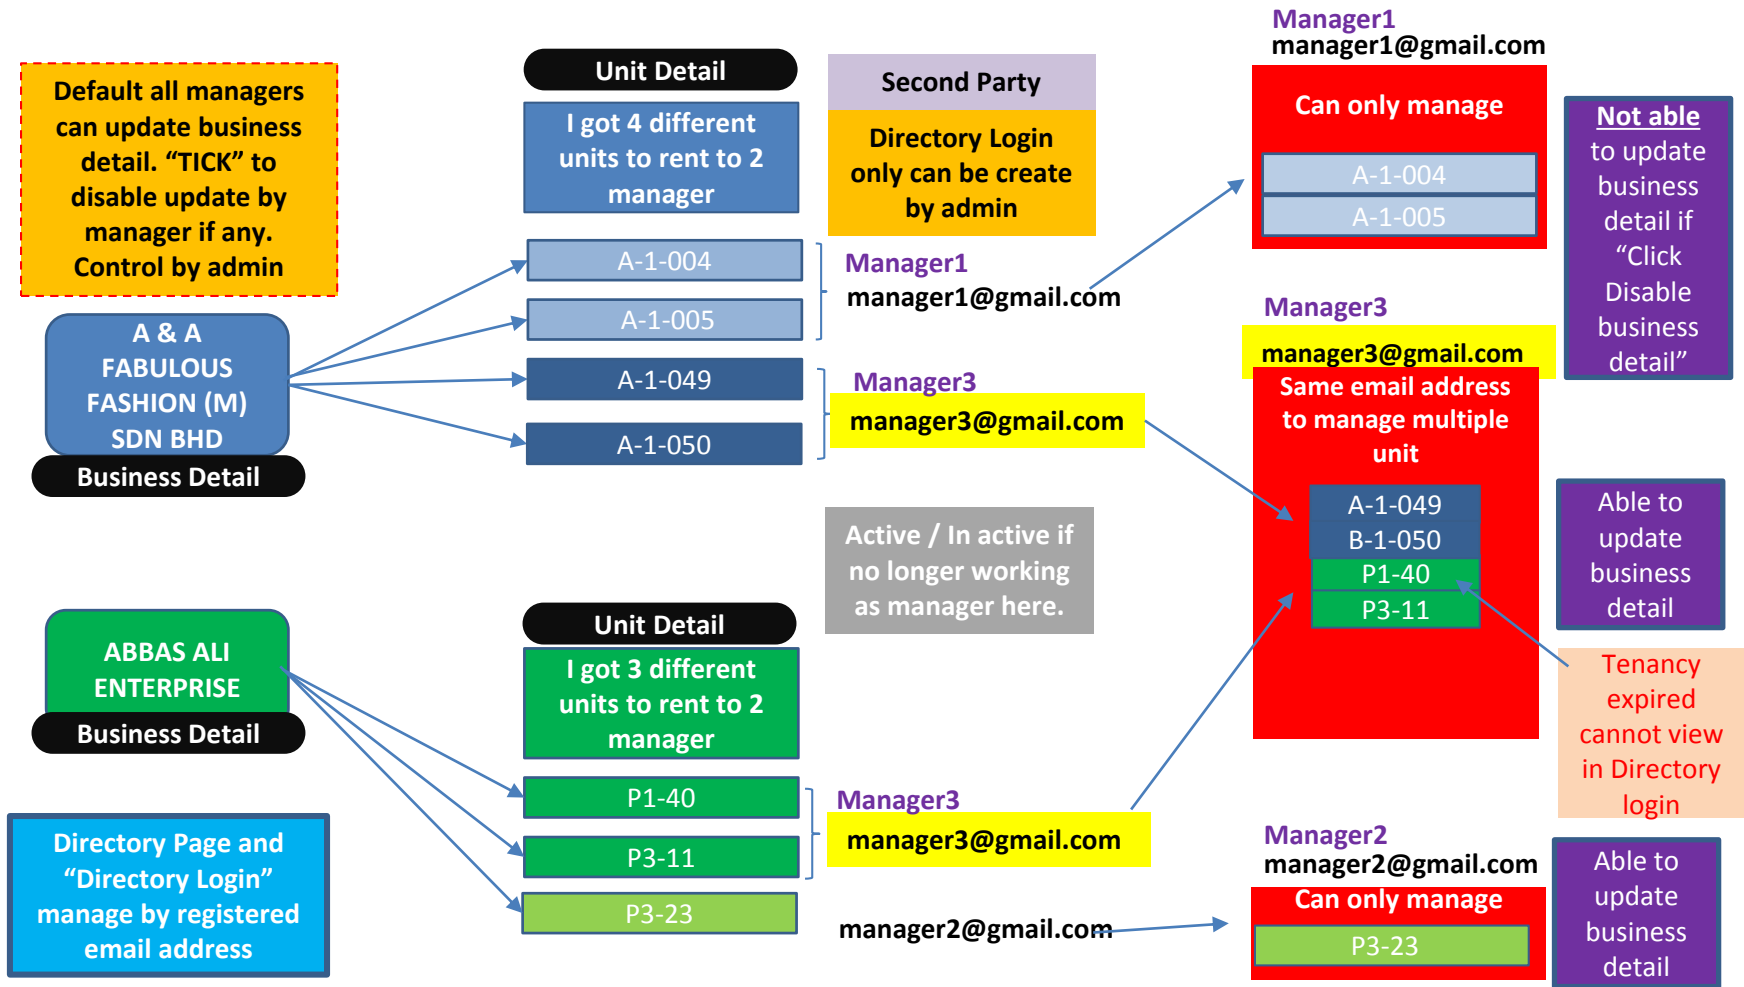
Default all managers can update business detail. “TICK” to disable update by manager if any. Control by admin

Unit Detail

I got 4 different units to rent to 2 manager

Second Party

Directory Login only can be create by admin

Manager1
manager1@gmail.com

Can only manage

A-1-004
A-1-005

Not able to update business detail if “Click Disable business detail”

A-1-004
A-1-005

Manager1
manager1@gmail.com

A & A FABULOUS FASHION (M) SDN BHD

Business Detail

A-1-049
A-1-050

Manager3
manager3@gmail.com

Manager3
manager3@gmail.com

Same email address to manage multiple unit

A-1-049
B-1-050
P1-40
P3-11

Active / In active if no longer working as manager here.

Able to update business detail

Unit Detail

I got 3 different units to rent to 2 manager

ABBAS ALI ENTERPRISE

Business Detail

Tenancy expired cannot view in Directory login

P1-40
P3-11
P3-23

Manager3
manager3@gmail.com

Manager2
manager2@gmail.com

Can only manage

P3-23

Able to update business detail

Directory Page and “Directory Login” manage by registered email address

manager2@gmail.com